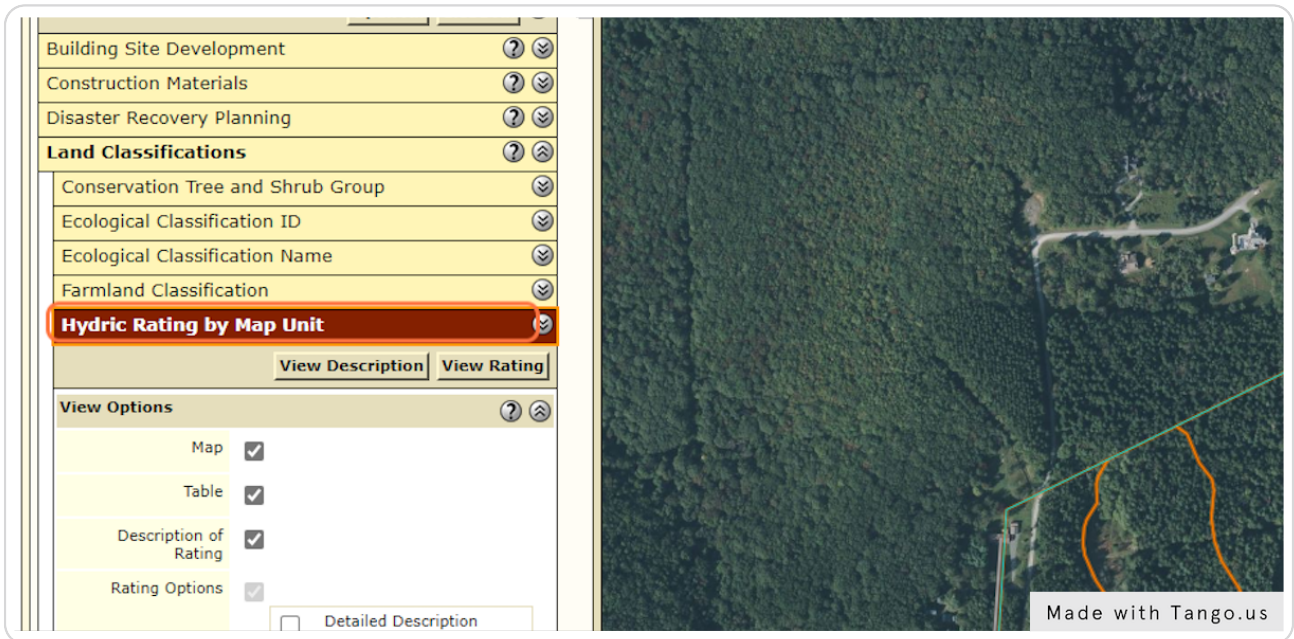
Building Site Development

Construction Materials

Disaster Recovery Planning

Land Classifications

Conservation Tree and Shrub Group

Ecological Classification ID

Ecological Classification Name

Farmland Classification

Hydric Rating by Map Unit

View Description

View Rating

View Options

Map

Table

Description of Rating

Rating Options

Detailed Description

Made with Tango.us